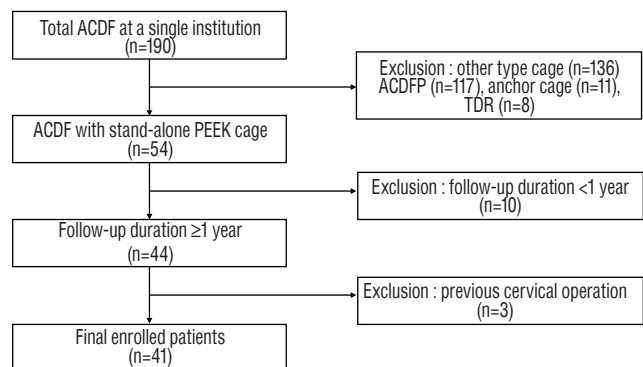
Total ACDF at a single institution
(n=190)

Exclusion : other type cage (n=136)
ACDFP (n=117), anchor cage (n=11),
TDR (n=8)

ACDF with stand-alone PEEK cage
(n=54)

Exclusion : follow-up duration <1 year
(n=10)

Follow-up duration ≥1 year
(n=44)

Exclusion : previous cervical operation
(n=3)

Final enrolled patients
(n=41)